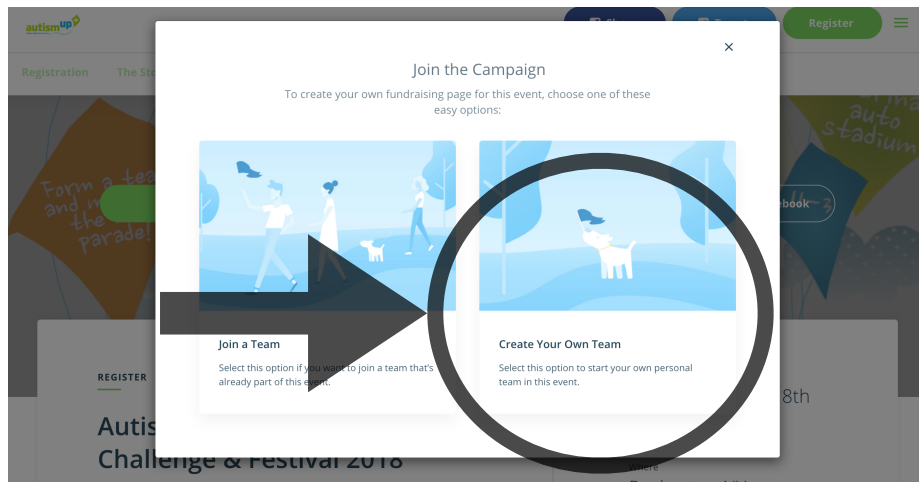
autismup

Register

Registration The St

Form a team and in the parade!

auto stadium

ebook

×

Join the Campaign

To create your own fundraising page for this event, choose one of these easy options:

Join a Team

Select this option if you want to join a team that's already part of this event.

Create Your Own Team

Select this option to start your own personal team in this event.

REGISTER

Autis

Challenge & Festival 2018

8th

Where